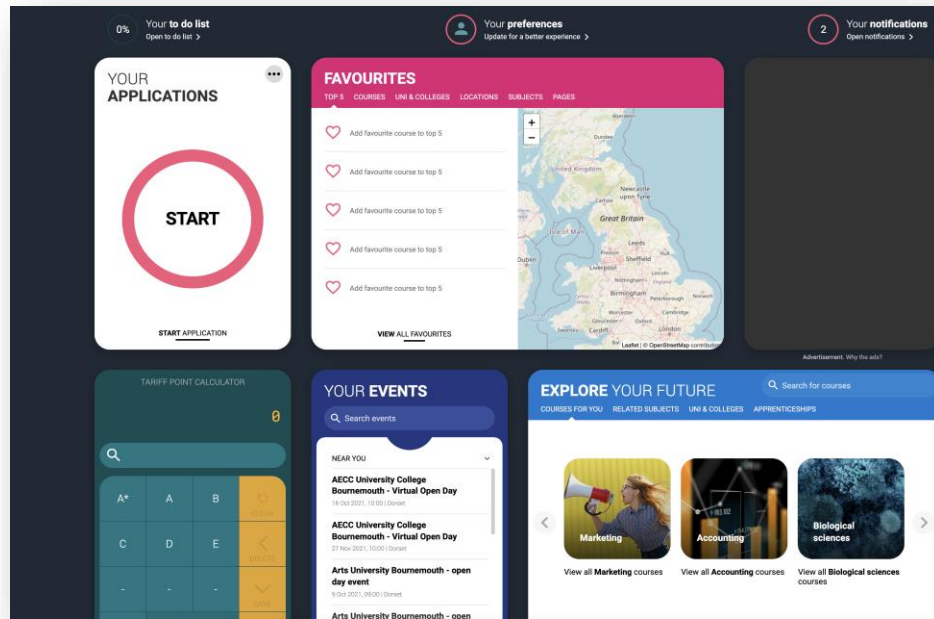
0% Your to do list
Open to do list >

Your preferences
Update for a better experience >

2 Your notifications
Open notifications >

YOUR
APPLICATIONS

START

START APPLICATION

FAVOURITES
TOP 5 COURSES UNI & COLLEGES LOCATIONS SUBJECTS PAGES

Add favourite course to top 5
Add favourite course to top 5
Add favourite course to top 5
Add favourite course to top 5
Add favourite course to top 5

VIEW ALL FAVOURITES

Aberdeen
Dundee
Edinburgh
Glasgow
United Kingdom
Newcastle upon Tyne
Great Britain
Isle of Man
Leeds
Dublin
Liverpool
Sheffield
Birmingham
Peterborough
Norwich
Worcester
Cambridge
Gloucester
Cardiff
London
Leaflet | © OpenStreetMap contributors

Advertisement. Why the ads?

TARIFF POINT CALCULATOR
0
A* A B CLEAR
C D E DELETE
- - - NEW

YOUR EVENTS
Search events
NEAR YOU
AECC University College Bournemouth - Virtual Open Day
16 Oct 2021, 10:00 | Dorset
AECC University College Bournemouth - Virtual Open Day
27 Nov 2021, 10:00 | Dorset
Arts University Bournemouth - open day event
9 Oct 2021, 09:00 | Dorset
Arts University Bournemouth - open

EXPLORE YOUR FUTURE
Search for courses
COURSES FOR YOU RELATED SUBJECTS UNI & COLLEGES APPRENTICESHIPS
Marketing
View all Marketing courses
Accounting
View all Accounting courses
Biological sciences
View all Biological sciences courses